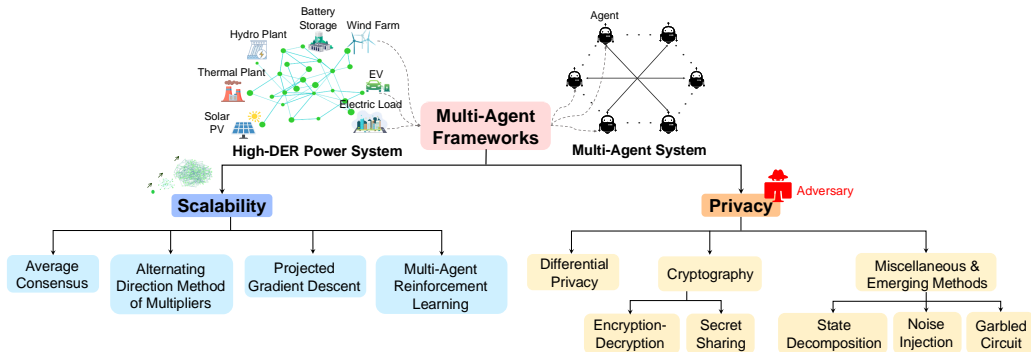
Battery Storage
Hydro Plant
Wind Farm
Agent
Thermal Plant
EV
Electric Load
Solar PV
Multi-Agent Frameworks
High-DER Power System
Multi-Agent System
Adversary
Scalability
Privacy
Average Consensus
Alternating Direction Method of Multipliers
Projected Gradient Descent
Multi-Agent Reinforcement Learning
Differential Privacy
Cryptography
Miscellaneous & Emerging Methods
Encryption-Decryption
Secret Sharing
State Decomposition
Noise Injection
Garbled Circuit